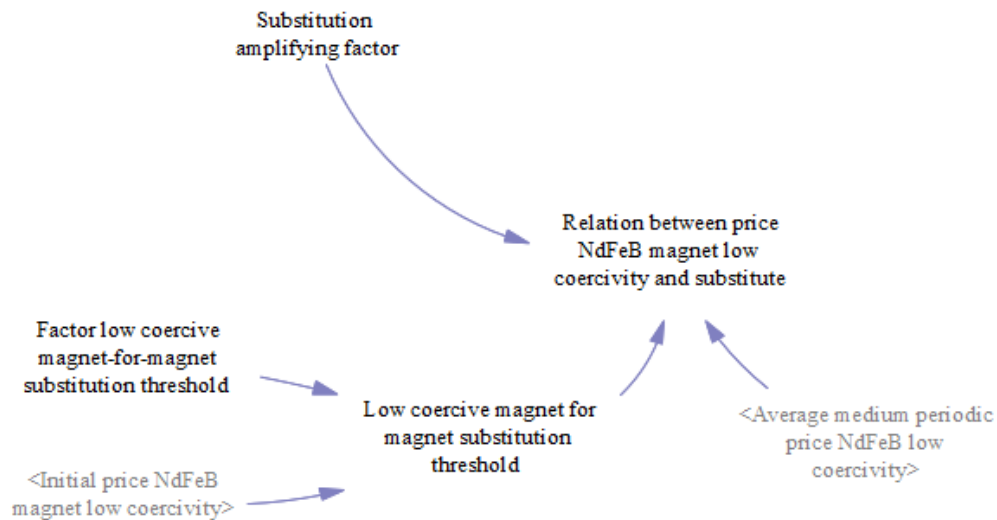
Substitution amplifying factor

Relation between price NdFeB magnet low coercivity and substitute

Factor low coercive magnet-for-magnet substitution threshold

Low coercive magnet for magnet substitution threshold

<Average medium periodic price NdFeB low coercivity>

<Initial price NdFeB magnet low coercivity>